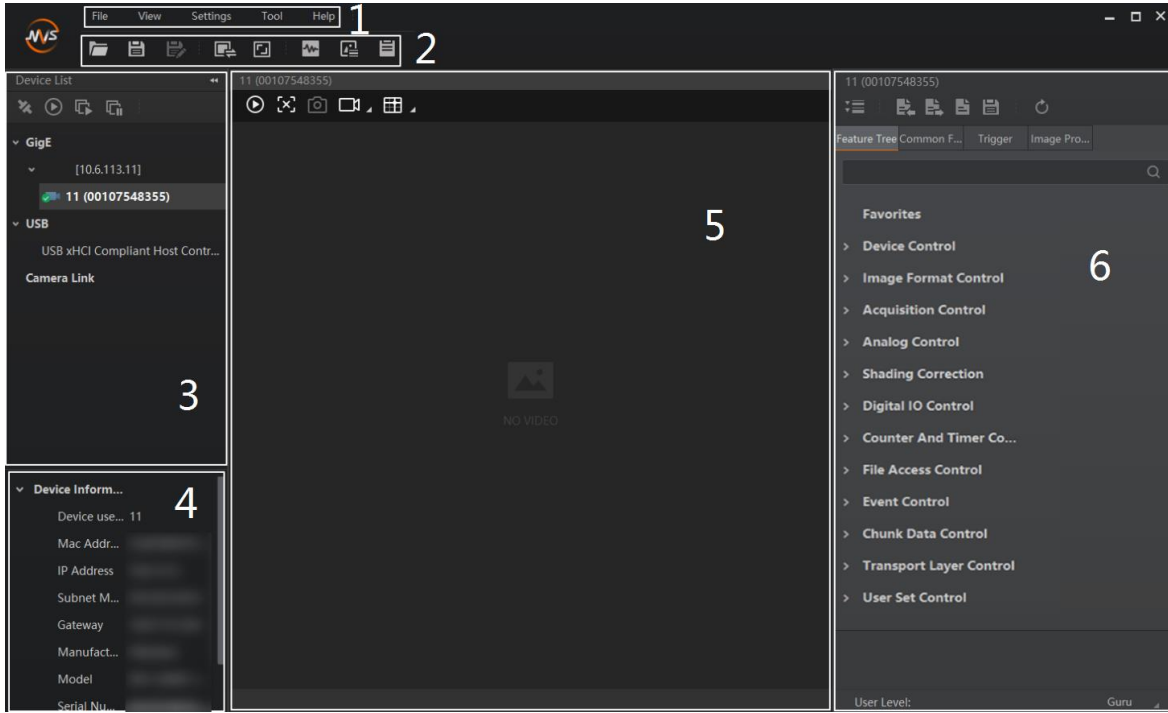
MVS

File View Settings Tool Help 1

2

Device List

GigE

[10.6.113.11]

11 (00107548355)

USB

USB xHCI Compliant Host Contr...

Camera Link

3

Device Inform...

Device use... 11

Mac Addr... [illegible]

IP Address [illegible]

Subnet M... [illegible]

Gateway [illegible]

Manufact... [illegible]

Model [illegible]

Serial Nu... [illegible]

4

11 (00107548355)

5

NO VIDEO

11 (00107548355)

Feature Tree Common F... Trigger Image Pro...

Favorites

Device Control

Image Format Control

Acquisition Control

Analog Control

Shading Correction

Digital IO Control

Counter And Timer Co...

File Access Control

Event Control

Chunk Data Control

Transport Layer Control

User Set Control

6

User Level: Guru